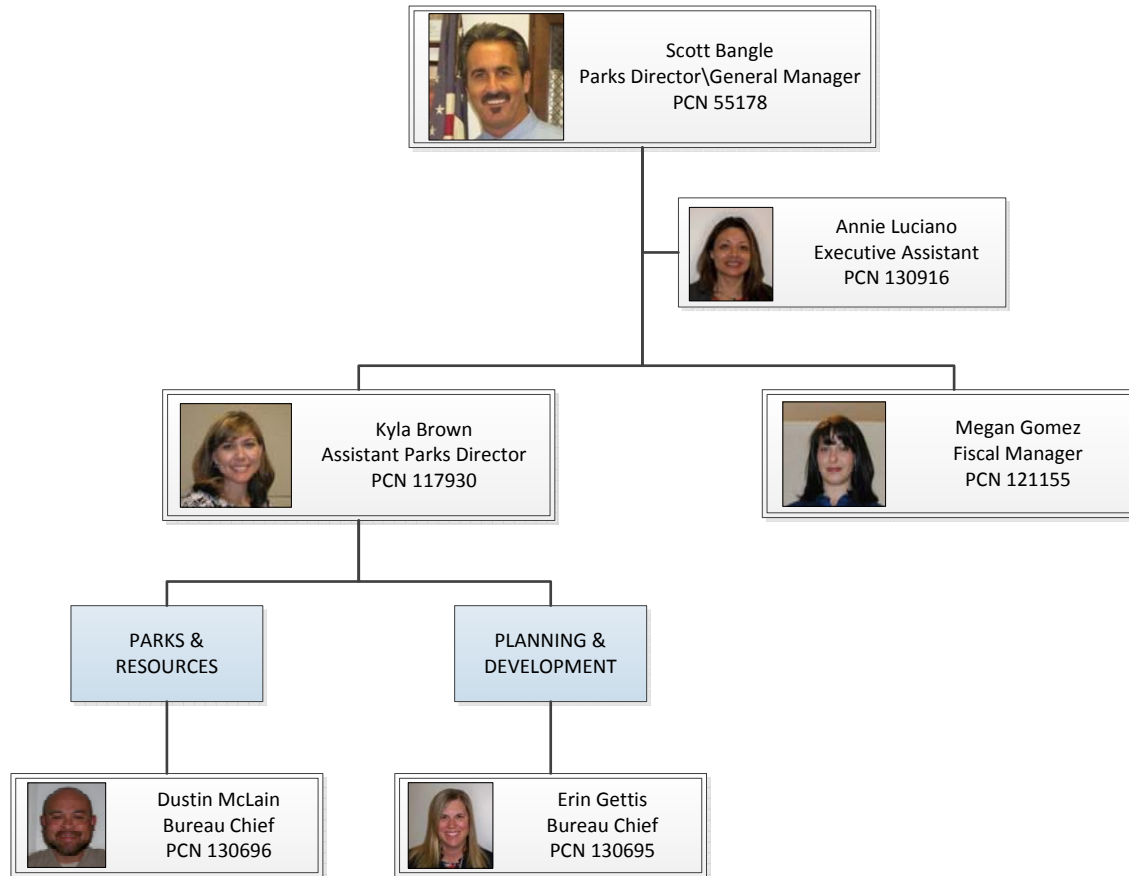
Scott Bangle
Parks Director\General Manager
PCN 55178

Annie Luciano
Executive Assistant
PCN 130916

Kyla Brown
Assistant Parks Director
PCN 117930

Megan Gomez
Fiscal Manager
PCN 121155

PARKS & RESOURCES

PLANNING & DEVELOPMENT

Dustin McLain
Bureau Chief
PCN 130696

Erin Gettis
Bureau Chief
PCN 130695